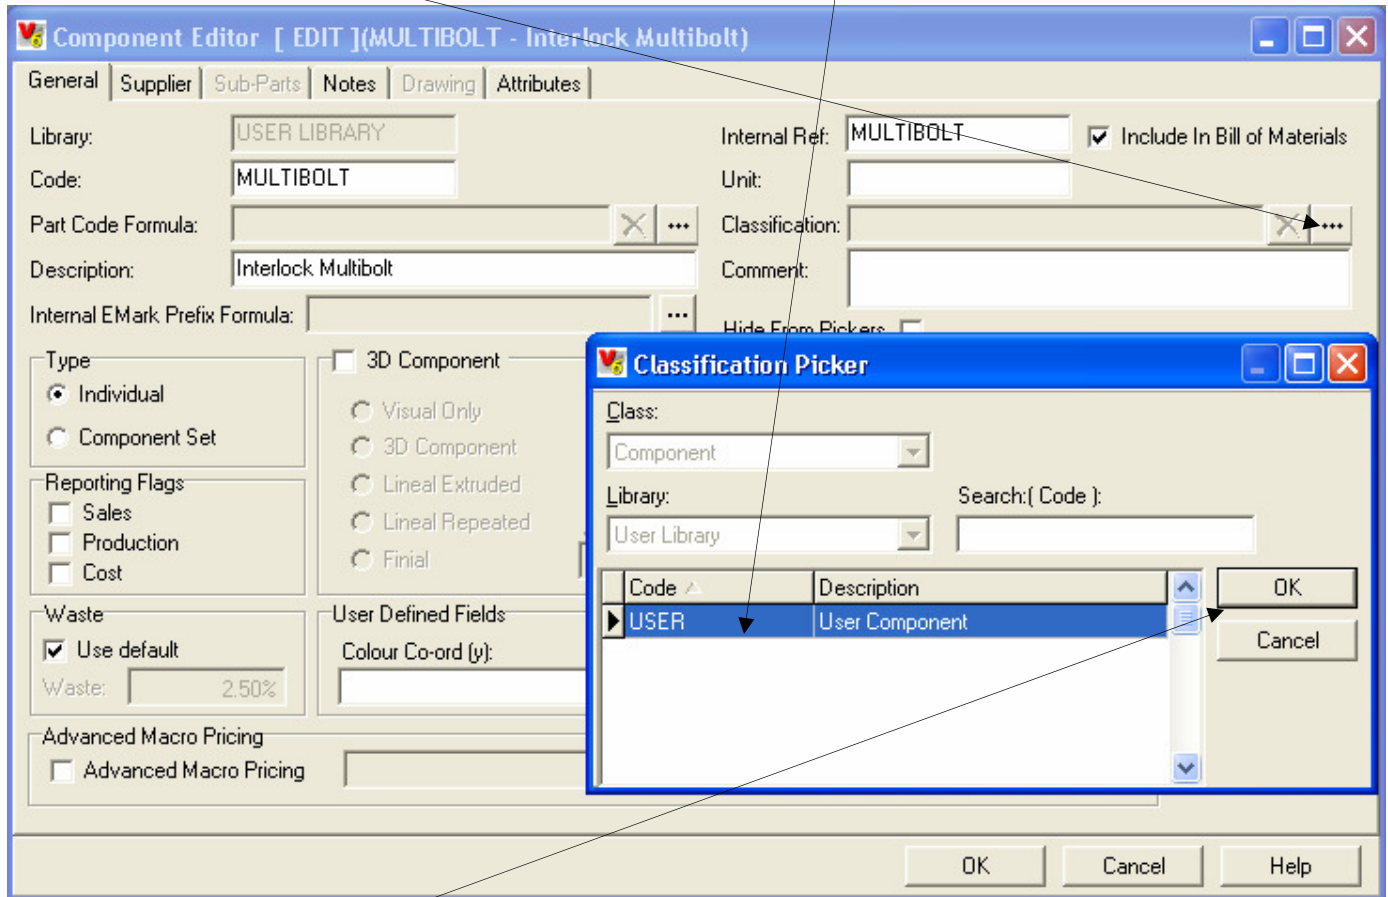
Component Editor [ EDIT ](MULTIBOLT - Interlock Multibolt)

General | Supplier | Sub-Parts | Notes | Drawing | Attributes

Library: USER LIBRARY
Code: MULTIBOLT
Part Code Formula:
Description: Interlock Multibolt
Internal EMark Prefix Formula:

Internal Ref: MULTIBOLT
Include In Bill of Materials
Unit:
Classification:
Comment:
Hide From Pickers

Type
Individual
Component Set

Reporting Flags
Sales
Production
Cost

Waste
Use default
Waste: 2.50%

3D Component
Visual Only
3D Component
Lineal Extruded
Lineal Repeated
Finial

User Defined Fields
Colour Co-ord (y):

Advanced Macro Pricing
Advanced Macro Pricing

Classification Picker
Class:
Component
Library:
User Library
Search:( Code ):

| Code | Description |
|---|---|
| USER | User Component |

OK
Cancel

OK
Cancel
Help